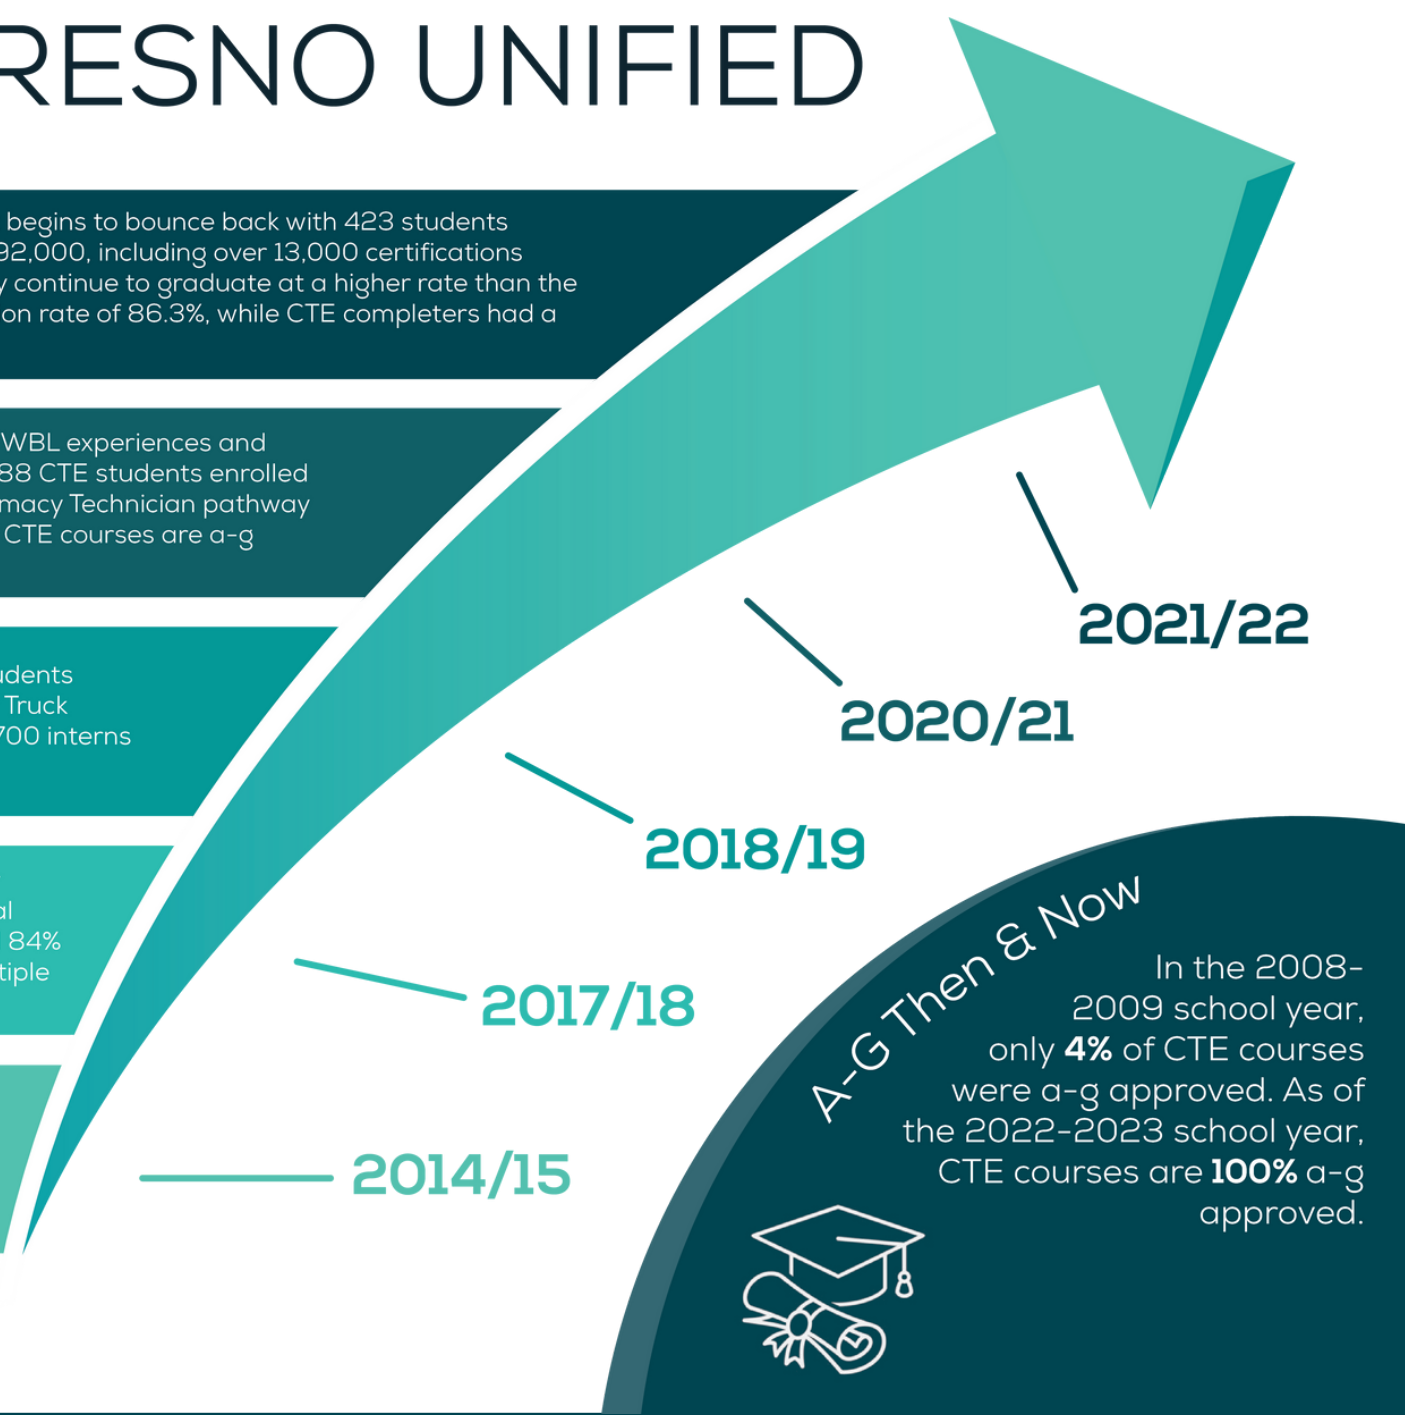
RESNO UNIFIED

begins to bounce back with 423 students 92,000, including over 13,000 certifications y continue to graduate at a higher rate than the on rate of 86.3%, while CTE completers had a

WBL experiences and 88 CTE students enrolled macy Technician pathway CTE courses are a-g

udents Truck 700 interns

al 84% tiple

2021/22

2020/21

2018/19

2017/18

2014/15

A-G Then & Now

In the 2008-2009 school year, only **4%** of CTE courses were a-g approved. As of the 2022-2023 school year, CTE courses are **100%** a-g approved.